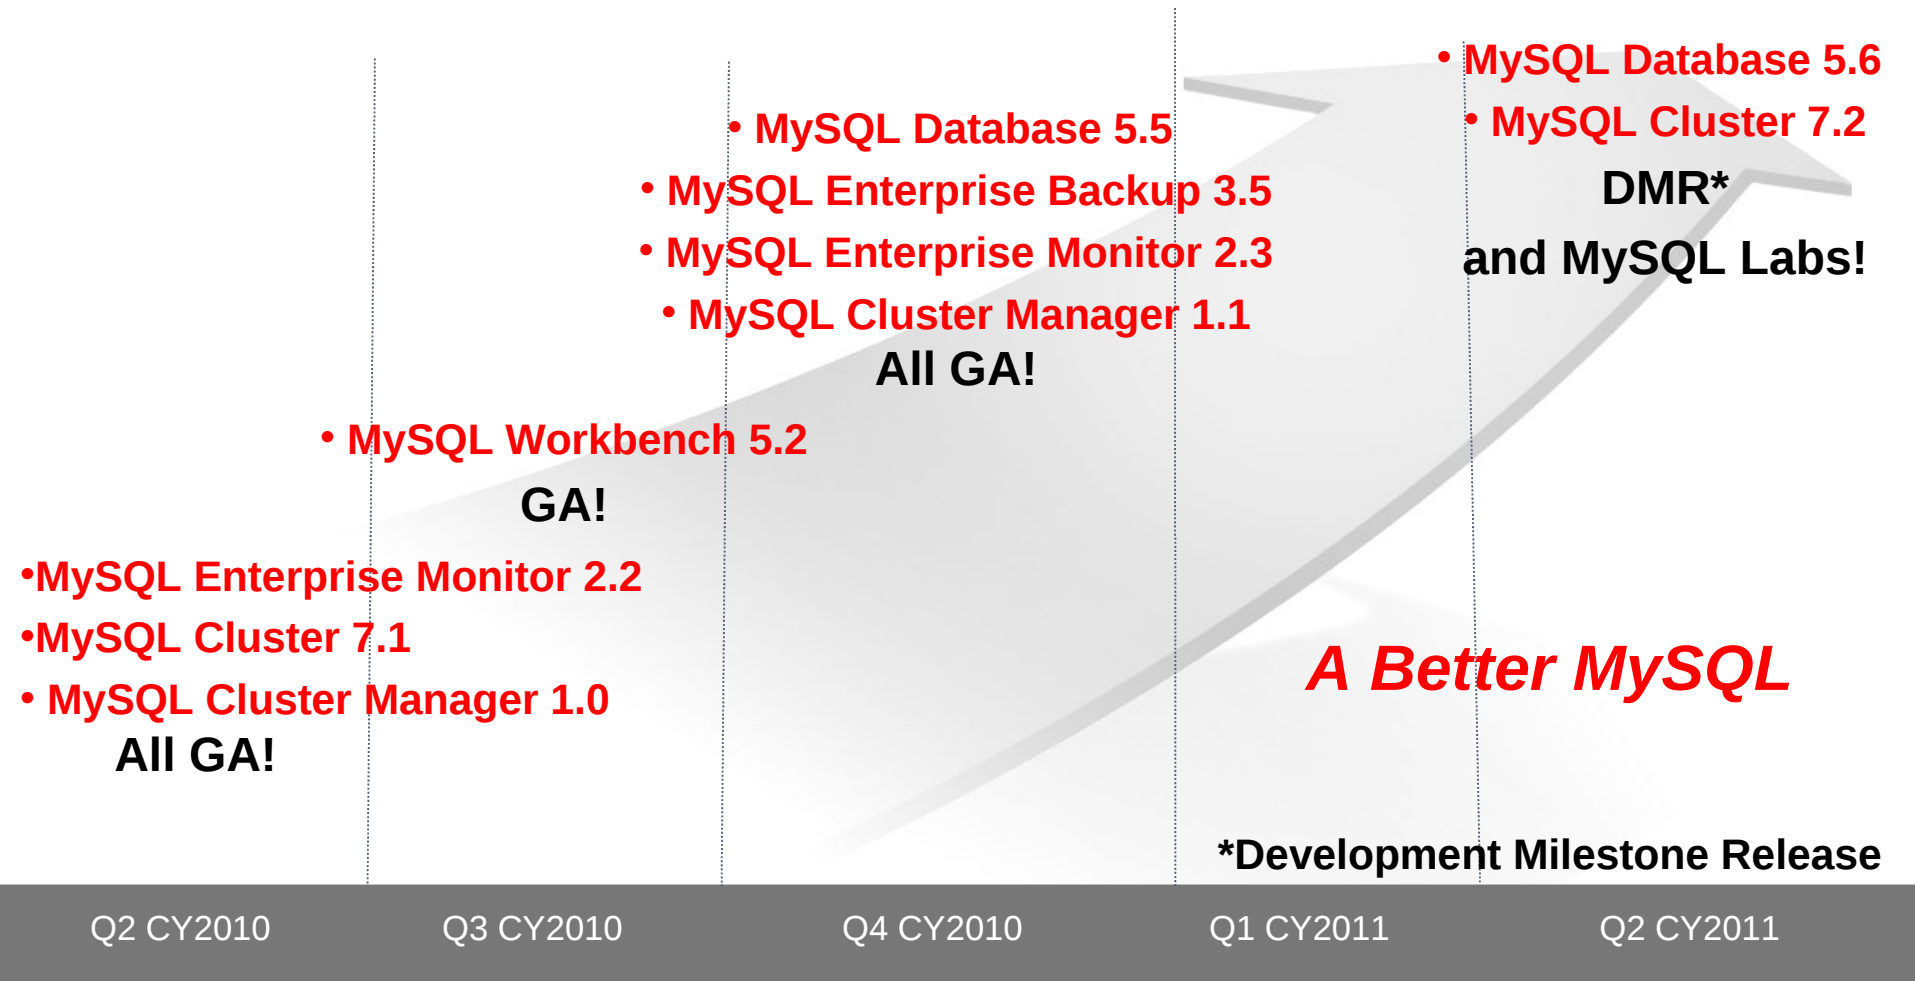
• MySQL Database 5.6
• MySQL Cluster 7.2
DMR*
and MySQL Labs!

• MySQL Database 5.5
• MySQL Enterprise Backup 3.5
• MySQL Enterprise Monitor 2.3
• MySQL Cluster Manager 1.1
All GA!

• MySQL Workbench 5.2
GA!

•MySQL Enterprise Monitor 2.2
•MySQL Cluster 7.1
• MySQL Cluster Manager 1.0
All GA!

A Better MySQL

*Development Milestone Release

Q2 CY2010 Q3 CY2010 Q4 CY2010 Q1 CY2011 Q2 CY2011